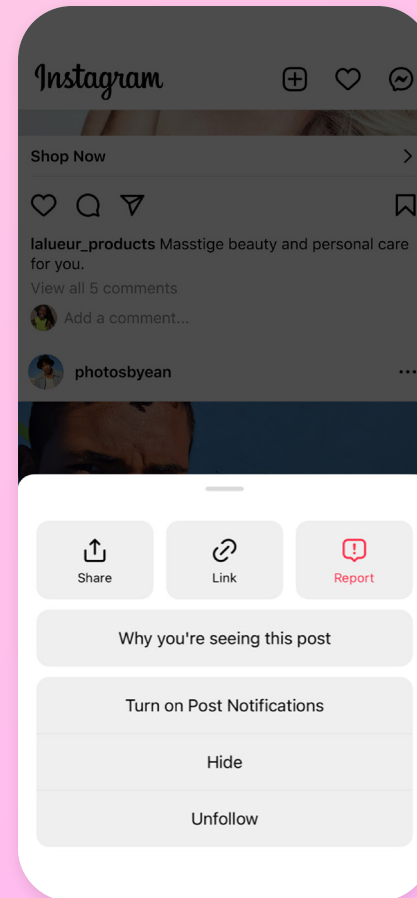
Instagram

Shop Now

lalueur_products Masstige beauty and personal care for you.

View all 5 comments

Add a comment...

photosbyean

Share

Link

Report

Why you're seeing this post

Turn on Post Notifications

Hide

Unfollow